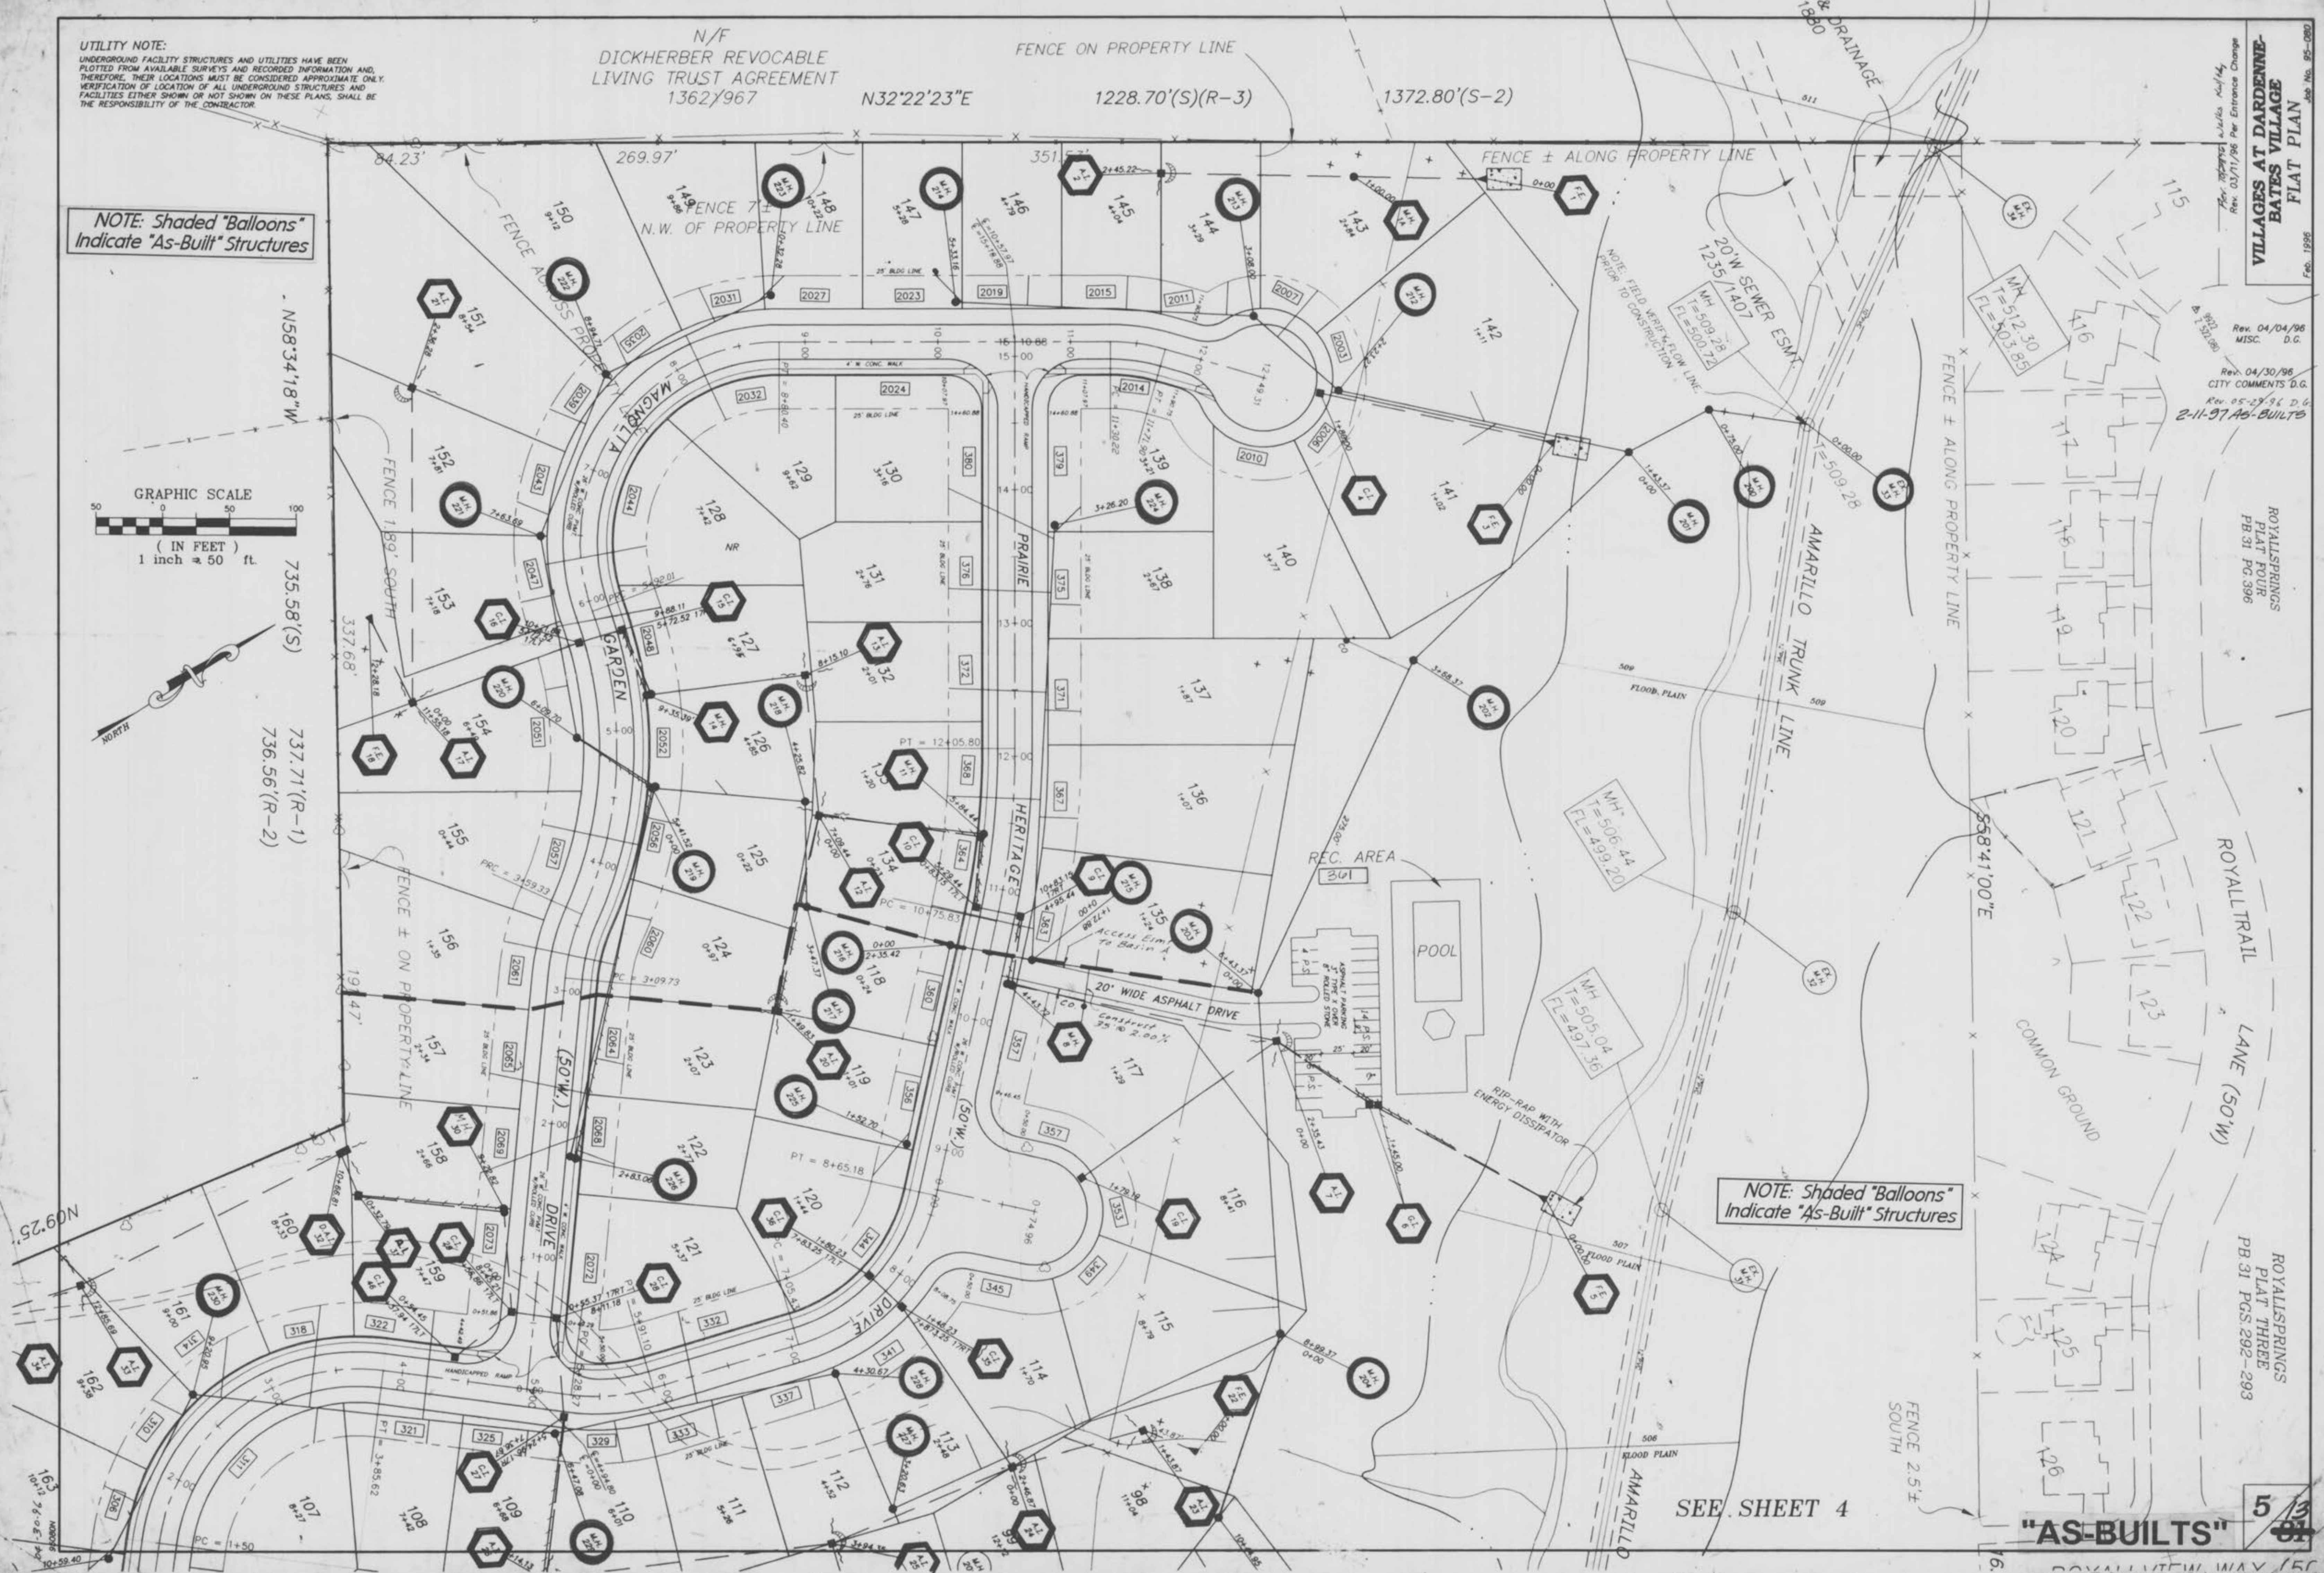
UTILITY NOTE:
UNDERGROUND FACILITY STRUCTURES AND UTILITIES HAVE BEEN PLOTTED FROM AVAILABLE SURVEYS AND RECORDED INFORMATION AND, THEREFORE, THEIR LOCATIONS MUST BE CONSIDERED APPROXIMATE ONLY. VERIFICATION OF LOCATION OF ALL UNDERGROUND STRUCTURES AND FACILITIES EITHER SHOWN OR NOT SHOWN ON THESE PLANS, SHALL BE THE RESPONSIBILITY OF THE CONTRACTOR.

N/F
DICKHERBER REVOCABLE LIVING TRUST AGREEMENT
1362/967

N32°22'23"E
FENCE ON PROPERTY LINE
1228.70'(S)(R-3)
1372.80'(S-2)

NOTE: Shaded "Balloons" Indicate "As-Built" Structures

84.23'
269.97'
351.57'
FENCE 7'± N.W. OF PROPERTY LINE
FENCE ± ALONG PROPERTY LINE
FENCE ACROSS PROP.
N58°34'18"W
20'W SEWER ESMT 1235/1407
NOTE: FIELD VERIFY FLOW LINE PRIOR TO CONSTRUCTION
MH T=509.28 FL=500.74
MH T=512.30 FL=503.85
T=509.28
FENCE ± ALONG PROPERTY LINE
AMARILLO TRUNK LINE
MAGNOLIA
GARDEN
PRAIRIE
HERITAGE
DRIVE
(50'W.)
DRIVE
(50'W.)

GRAPHIC SCALE
50 0 50 100
( IN FEET )
1 inch = 50 ft.

NORTH
FENCE 1.89' SOUTH
735.58'(S)
337.68'
737.71'(R-1)
736.56'(R-2)
FENCE ± ON PROPERTY LINE
191.47'
N09°25'

PT = 12+05.80
PC = 10+75.83
PT = 8+65.18
PC = 3+09.73
PRC = 3+59.33
PC = 1+50
PT = 3+85.62

REC. AREA
361
POOL
20' WIDE ASPHALT DRIVE
Access Easmt To Basin
Construct 35' @ 2.00%
RIP-RAP WITH ENERGY DISSIPATOR
MH T=506.44 FL=499.20
MH T=505.04 FL=497.36
FLOOD PLAIN
509
508
507
506
S58°41'00"E
COMMON GROUND
ROYALLTRAIL LANE (50'W)
ROYALLSPRINGS PLAT FOUR PB 31 PG 396
ROYALLSPRINGS PLAT THREE PB 31 PGS 292-293
FENCE 2.5'± SOUTH
AMARILLO
SEE SHEET 4
NOTE: Shaded "Balloons" Indicate "As-Built" Structures
115 116 117 118 119 120 121 122 123 124 125 126
&DRAINAGE 1880

Rev. 04/04/96 MISC. D.G.
Rev. 04/30/96 CITY COMMENTS D.G.
Rev. 05-29-96 D.G.
2-11-97 AS-BUILTS
Rev. 03/11/96 Per Entrance Change

VILLAGES AT DARDENNE-BATES VILLAGE
FLAT PLAN
Feb. 1996
Job No. 95-080

"AS-BUILTS"
5/13
ROYALLVIEW WAY (50